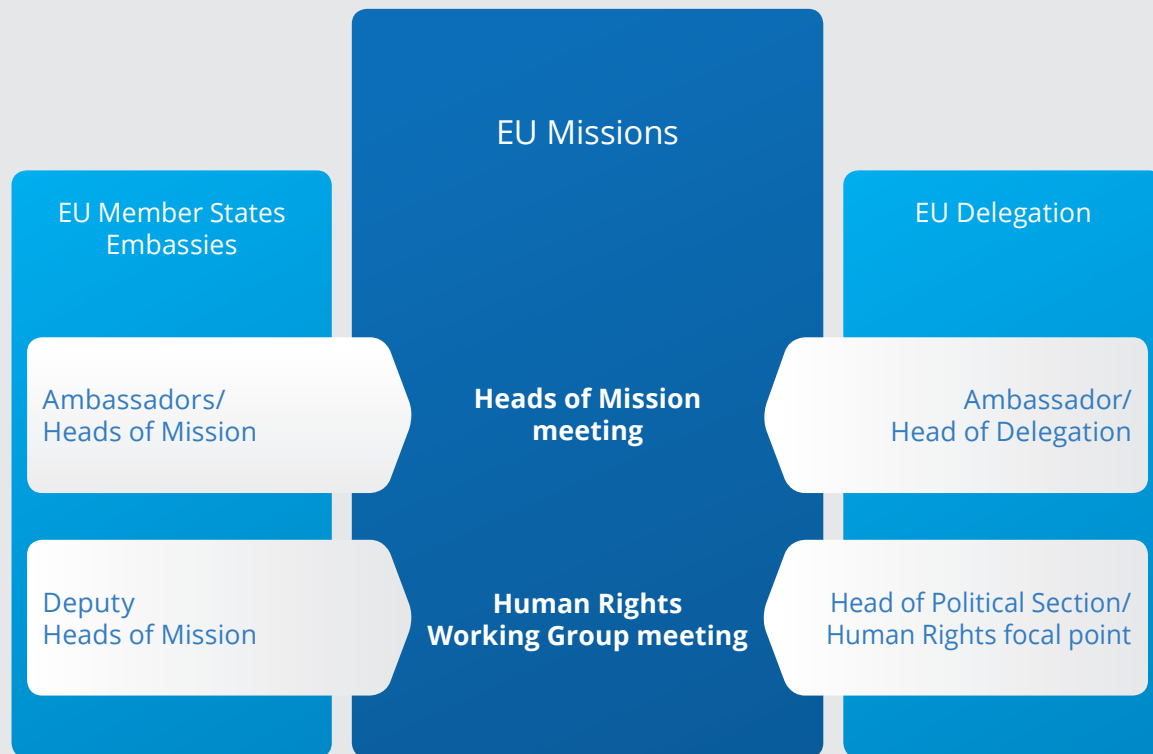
EU Missions

EU Member States Embassies

EU Delegation

Ambassadors/ Heads of Mission

**Heads of Mission meeting**

Ambassador/ Head of Delegation

Deputy Heads of Mission

**Human Rights Working Group meeting**

Head of Political Section/ Human Rights focal point